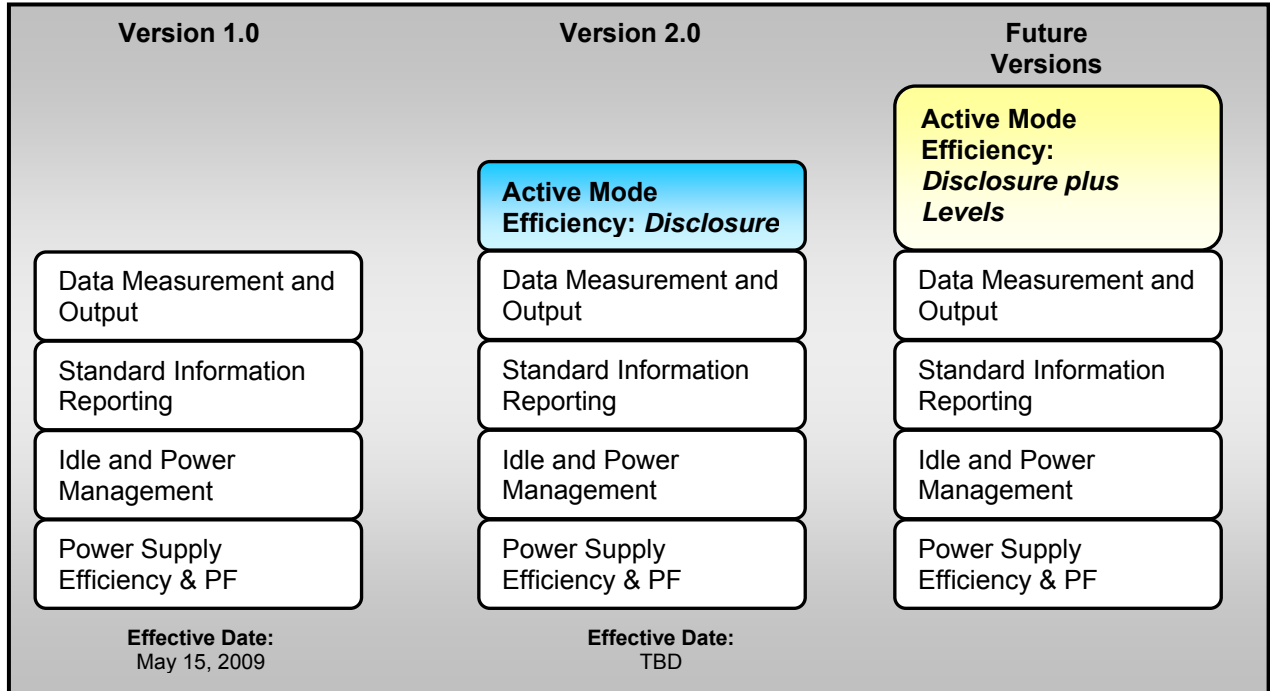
Version 1.0

Data Measurement and Output

Standard Information Reporting

Idle and Power Management

Power Supply Efficiency & PF

**Effective Date:**
May 15, 2009

Version 2.0

**Active Mode Efficiency:** ***Disclosure***

Data Measurement and Output

Standard Information Reporting

Idle and Power Management

Power Supply Efficiency & PF

**Effective Date:**
TBD

Future Versions

**Active Mode Efficiency:** ***Disclosure plus Levels***

Data Measurement and Output

Standard Information Reporting

Idle and Power Management

Power Supply Efficiency & PF